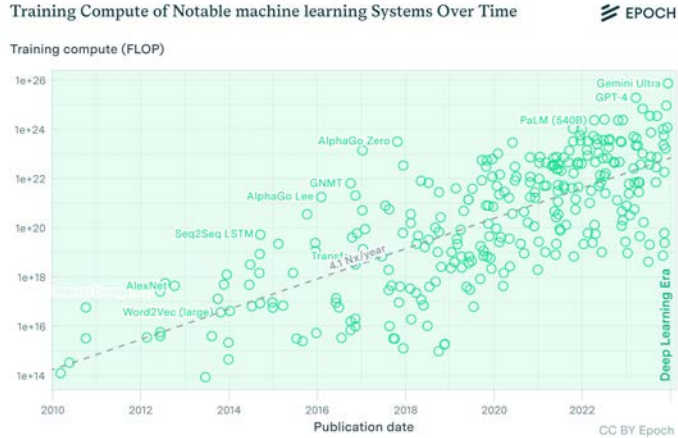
Training Compute of Notable machine learning Systems Over Time

EPOCH

Training compute (FLOP)

1e+26
1e+24
1e+22
1e+20
1e+18
1e+16
1e+14

Gemini Ultra
GPT-4
PaLM (540B)
AlphaGo Zero
GNMT
AlphaGo Lee
Seq2Seq LSTM
Transf
4.1 Nx/year
AlexNet
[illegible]
Word2Vec (large)

Deep Learning Era

2010 2012 2014 2016 2018 2020 2022

Publication date

CC BY Epoch